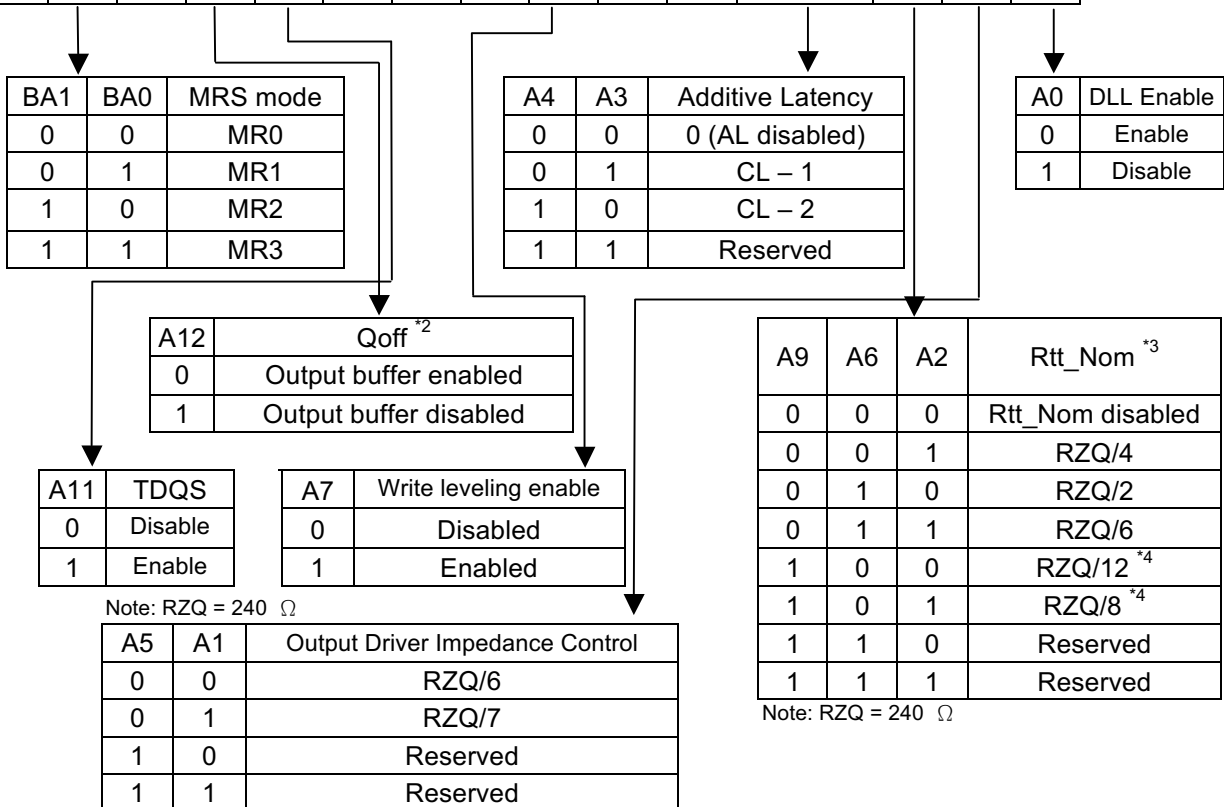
| BA1 | BA0 | MRS mode |
|---|---|---|
| 0 | 0 | MR0 |
| 0 | 1 | MR1 |
| 1 | 0 | MR2 |
| 1 | 1 | MR3 |

| A4 | A3 | Additive Latency |
|---|---|---|
| 0 | 0 | 0 (AL disabled) |
| 0 | 1 | CL – 1 |
| 1 | 0 | CL – 2 |
| 1 | 1 | Reserved |

| A0 | DLL Enable |
|---|---|
| 0 | Enable |
| 1 | Disable |

| A12 | Qoff $^{*2}$ |
|---|---|
| 0 | Output buffer enabled |
| 1 | Output buffer disabled |

| A9 | A6 | A2 | Rtt_Nom $^{*3}$ |
|---|---|---|---|
| 0 | 0 | 0 | Rtt_Nom disabled |
| 0 | 0 | 1 | RZQ/4 |
| 0 | 1 | 0 | RZQ/2 |
| 0 | 1 | 1 | RZQ/6 |
| 1 | 0 | 0 | RZQ/12 $^{*4}$ |
| 1 | 0 | 1 | RZQ/8 $^{*4}$ |
| 1 | 1 | 0 | Reserved |
| 1 | 1 | 1 | Reserved |

Note: RZQ = 240 $\Omega$

| A11 | TDQS |
|---|---|
| 0 | Disable |
| 1 | Enable |

| A7 | Write leveling enable |
|---|---|
| 0 | Disabled |
| 1 | Enabled |

Note: RZQ = 240 $\Omega$

| A5 | A1 | Output Driver Impedance Control |
|---|---|---|
| 0 | 0 | RZQ/6 |
| 0 | 1 | RZQ/7 |
| 1 | 0 | Reserved |
| 1 | 1 | Reserved |